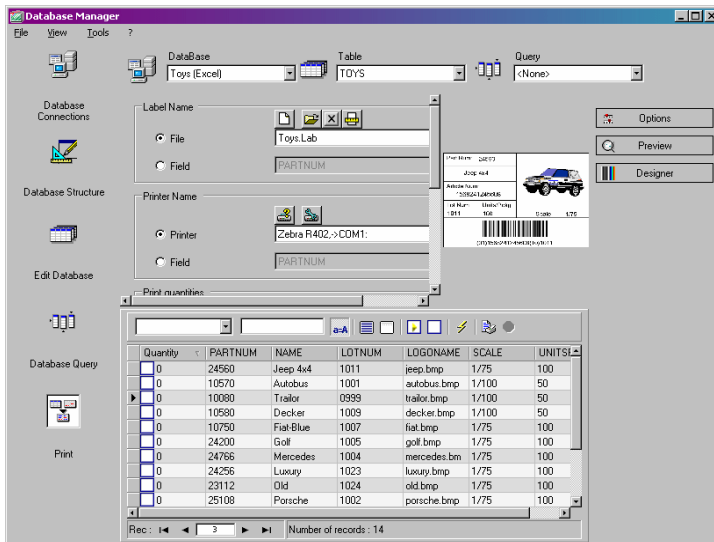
Database Manager

File View Tools ?

Database Connections

Database Structure

Edit Database

Database Query

Print

DataBase
Toys (Excel)

Table
TOYS

Query
<None>

Label Name
File Toys.Lab
Field PARTNUM

Printer Name
Printer Zebra R402,->COM1:
Field PARTNUM

Print quantities

Options
Preview
Designer

Part Num 24560
Jeep 4x4
Article Num
Lot Num Units Pkg
1011 100 Scale 1/75

a-A

| Quantity | PARTNUM | NAME | LOTNUM | LOGONAME | SCALE | UNITS |
|---|---|---|---|---|---|---|
| 0 | 24560 | Jeep 4x4 | 1011 | jeep.bmp | 1/75 | 100 |
| 0 | 10570 | Autobus | 1001 | autobus.bmp | 1/100 | 50 |
| 0 | 10080 | Trailor | 0999 | trailor.bmp | 1/100 | 50 |
| 0 | 10580 | Decker | 1009 | decker.bmp | 1/100 | 50 |
| 0 | 10750 | Fiat-Blue | 1007 | fiat.bmp | 1/75 | 100 |
| 0 | 24200 | Golf | 1005 | golf.bmp | 1/75 | 100 |
| 0 | 24766 | Mercedes | 1004 | mercedes.bm | 1/75 | 100 |
| 0 | 24256 | Luxury | 1023 | luxury.bmp | 1/75 | 100 |
| 0 | 23112 | Old | 1024 | old.bmp | 1/75 | 100 |
| 0 | 25108 | Porsche | 1002 | porsche.bmp | 1/75 | 100 |

Rec : 3 Number of records : 14